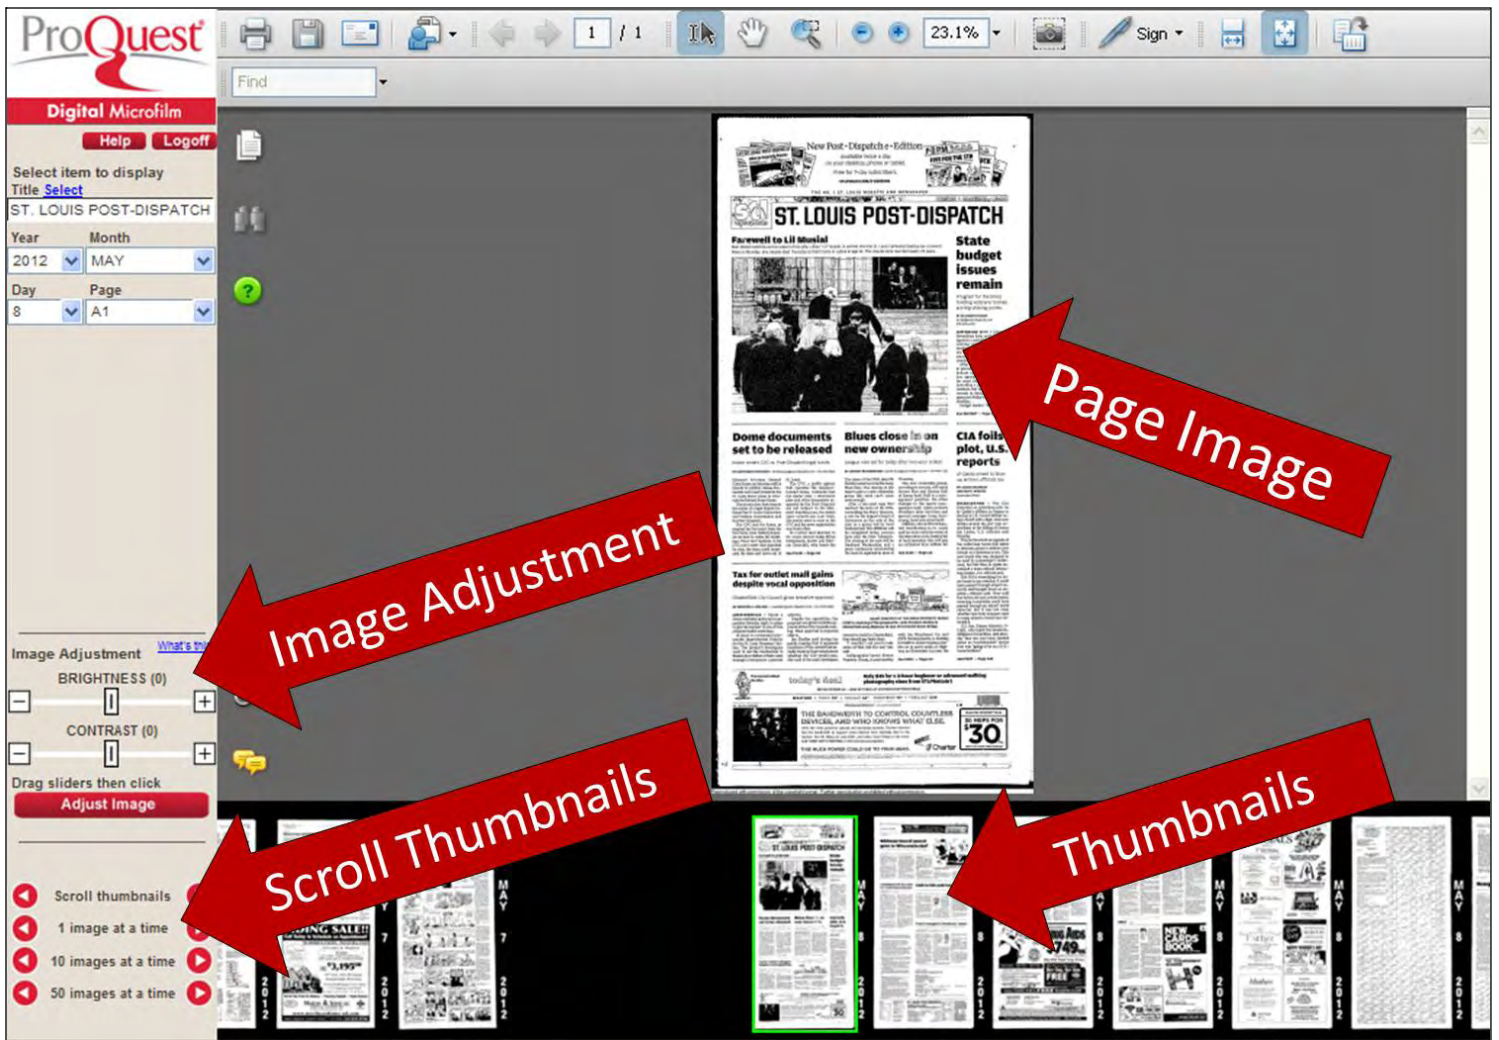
ProQuest

Digital Microfilm

Help Logoff

Select item to display
Title Select
ST. LOUIS POST-DISPATCH

Year Month
2012 MAY

Day Page
8 A1

1 / 1

23.1%

Sign

Find

ST. LOUIS POST-DISPATCH

Farewell to Lil Musial

State budget issues remain

Dome documents set to be released

Blues close in on new ownership

CIA foils plot, U.S. reports

Tax for outlet mall gains despite vocal opposition

30

Page Image

Image Adjustment

Image Adjustment What's this

BRIGHTNESS (0)

CONTRAST (0)

Drag sliders then click

Adjust Image

Scroll Thumbnails

Scroll thumbnails

1 image at a time

10 images at a time

50 images at a time

Thumbnails

MAY 7 2012

MAY 8 2012